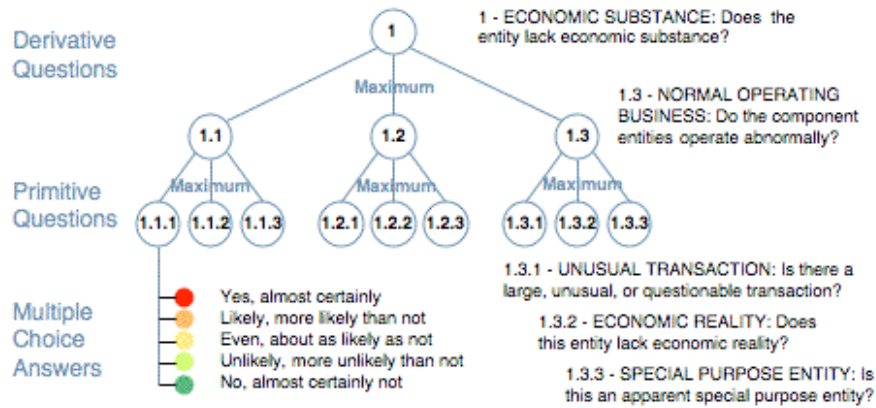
Derivative Questions

1

1 - ECONOMIC SUBSTANCE: Does the entity lack economic substance?

Maximum

1.3 - NORMAL OPERATING BUSINESS: Do the component entities operate abnormally?

1.1

1.2

1.3

Primitive Questions

Maximum

Maximum

Maximum

1.1.1

1.1.2

1.1.3

1.2.1

1.2.2

1.2.3

1.3.1

1.3.2

1.3.3

Multiple Choice Answers

Yes, almost certainly
Likely, more likely than not
Even, about as likely as not
Unlikely, more unlikely than not
No, almost certainly not

1.3.1 - UNUSUAL TRANSACTION: Is there a large, unusual, or questionable transaction?

1.3.2 - ECONOMIC REALITY: Does this entity lack economic reality?

1.3.3 - SPECIAL PURPOSE ENTITY: Is this an apparent special purpose entity?